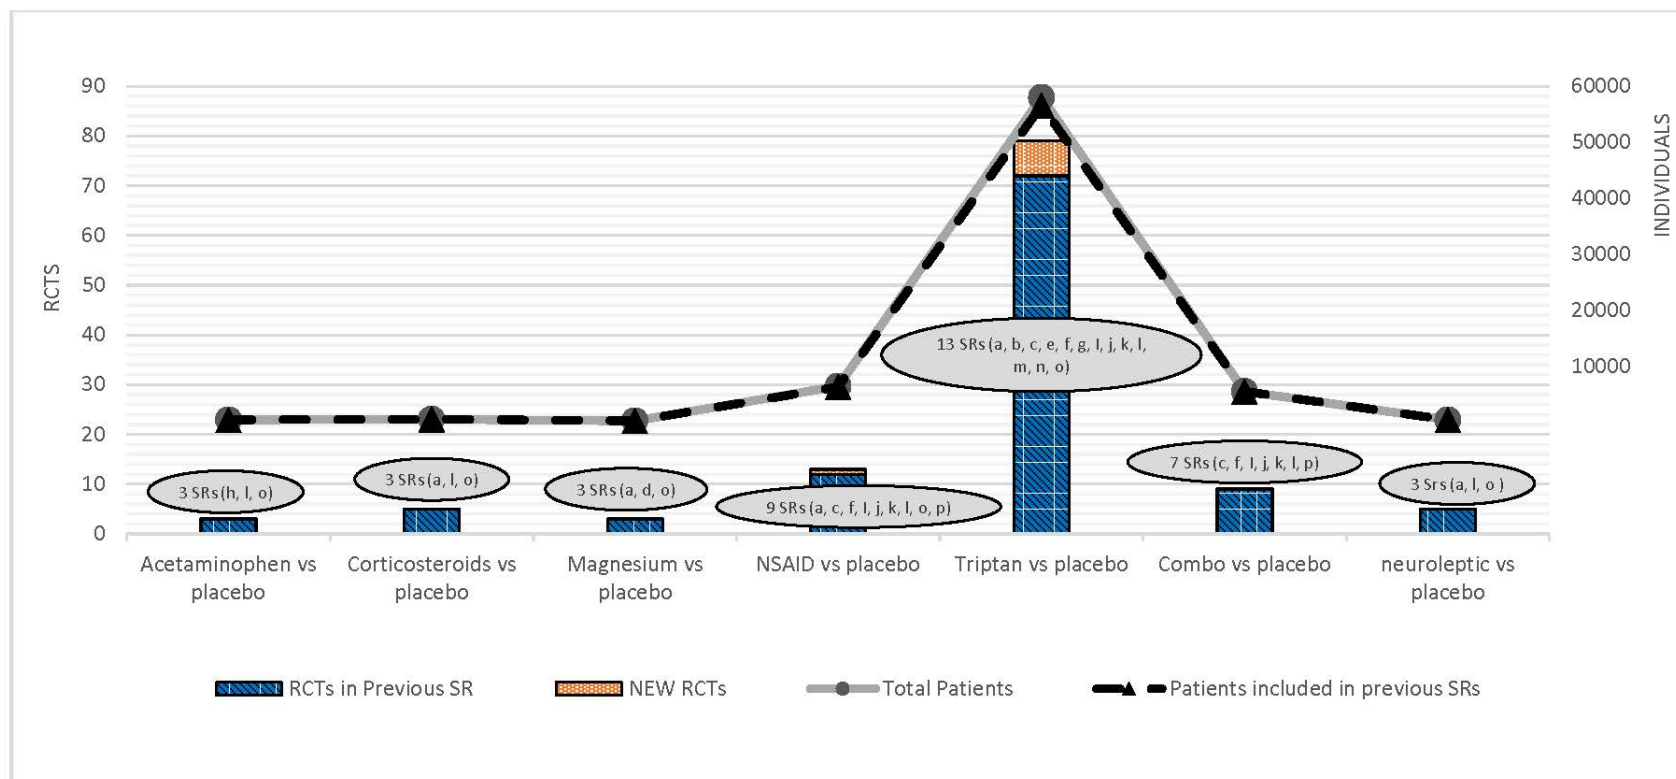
RCTS

90
80
70
60
50
40
30
20
10
0

60000
50000
40000
30000
20000
10000

INDIVIDUALS

13 SRs (a, b, c, e, f, g, I, j, k, l, m, n, o)

3 SRs (h, l, o)

3 SRs (a, l, o)

3 SRs (a, d, o)

9 SRs (a, c, f, I, j, k, l, o, p)

7 SRs (c, f, I, j, k, l, p)

3 Srs (a, l, o )

Acetaminophen vs placebo

Corticosteroids vs placebo

Magnesium vs placebo

NSAID vs placebo

Triptan vs placebo

Combo vs placebo

neuroleptic vs placebo

RCTs in Previous SR

NEW RCTs

Total Patients

Patients included in previous SRs